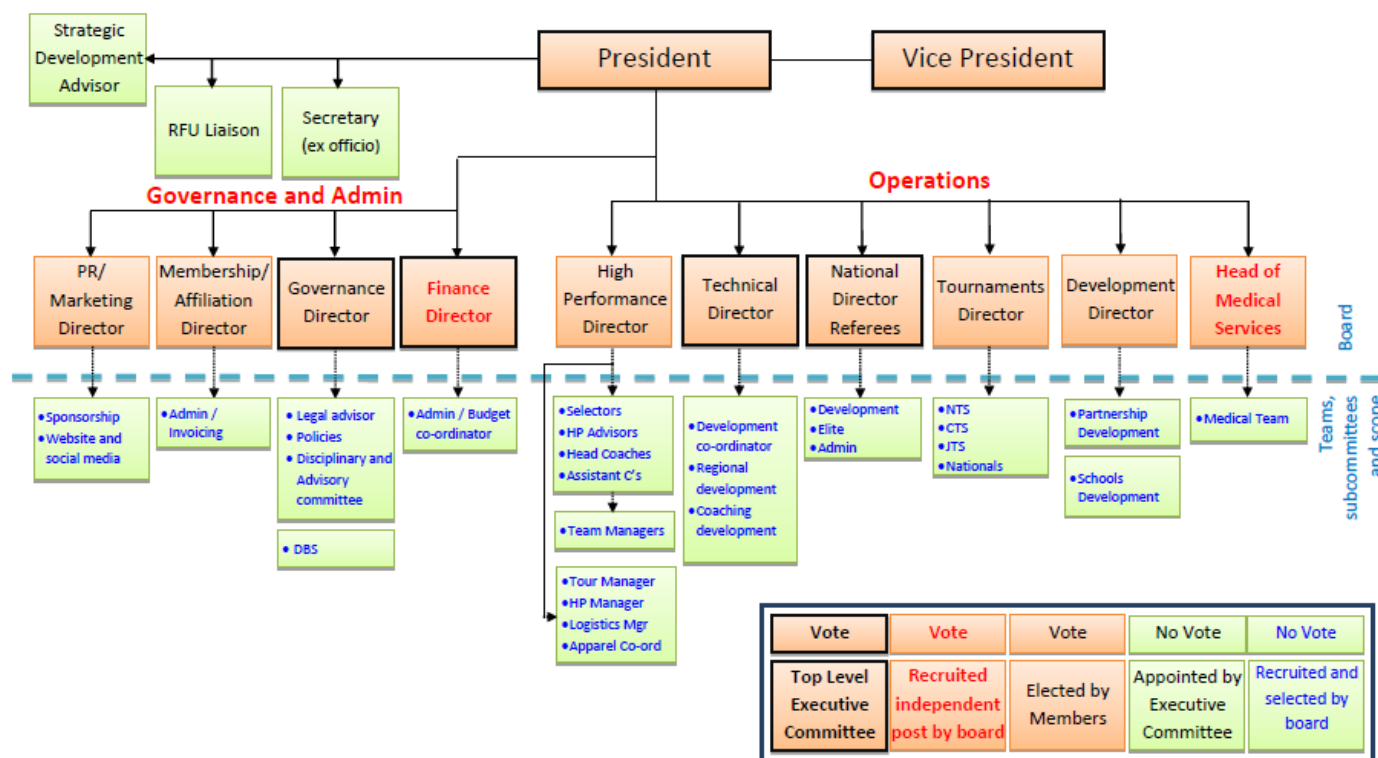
Strategic Development Advisor

President

Vice President

RFU Liaison

Secretary (ex officio)

Governance and Admin

Operations

PR/ Marketing Director

Membership/ Affiliation Director

Governance Director

Finance Director

High Performance Director

Technical Director

National Director Referees

Tournaments Director

Development Director

Head of Medical Services

Board

Teams, subcommittees and scope

•Sponsorship
•Website and social media

•Admin / Invoicing

•Legal advisor
•Policies
•Disciplinary and Advisory committee

•DBS

•Admin / Budget co-ordinator

•Selectors
•HP Advisors
•Head Coaches
•Assistant C's

•Team Managers

•Tour Manager
•HP Manager
•Logistics Mgr
•Apparel Co-ord

•Development co-ordinator
•Regional development
•Coaching development

•Development
•Elite
•Admin

•NTS
•CTS
•JTS
•Nationals

•Partnership Development

•Schools Development

•Medical Team

| Vote | Vote | Vote | No Vote | No Vote |
|---|---|---|---|---|
| Top Level Executive Committee | Recruited independent post by board | Elected by Members | Appointed by Executive Committee | Recruited and selected by board |